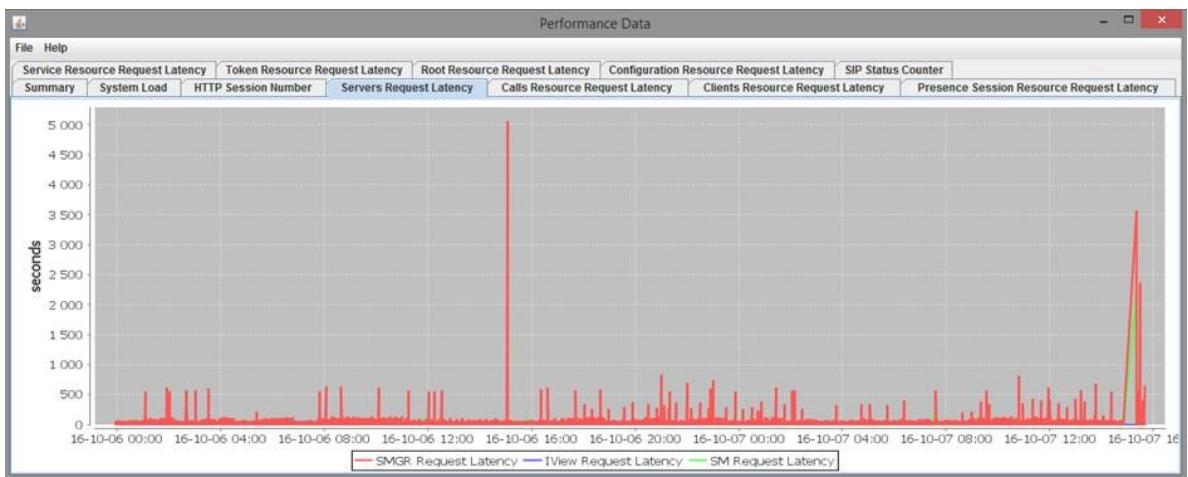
Performance Data

File Help

Service Resource Request Latency | Token Resource Request Latency | Root Resource Request Latency | Configuration Resource Request Latency | SIP Status Counter

Summary | System Load | HTTP Session Number | Servers Request Latency | Calls Resource Request Latency | Clients Resource Request Latency | Presence Session Resource Request Latency

seconds

5 000
4 500
4 000
3 500
3 000
2 500
2 000
1 500
1 000
500
0

16-10-06 00:00 16-10-06 04:00 16-10-06 08:00 16-10-06 12:00 16-10-06 16:00 16-10-06 20:00 16-10-07 00:00 16-10-07 04:00 16-10-07 08:00 16-10-07 12:00 16-10-07 16

SMGR Request Latency IView Request Latency SM Request Latency